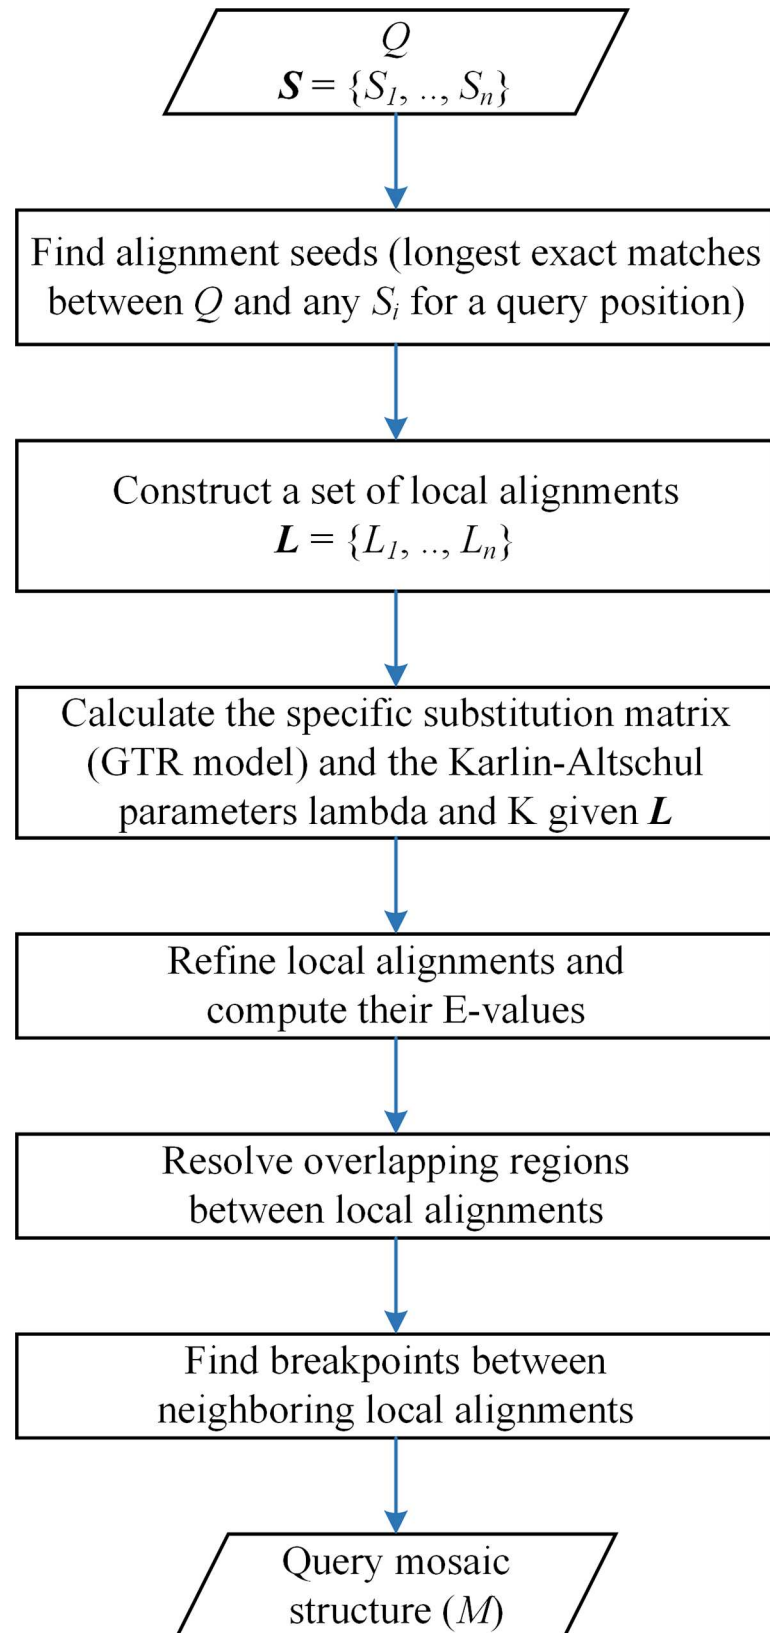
$Q$
$\boldsymbol{S} = \{S_1, .., S_n\}$

Find alignment seeds (longest exact matches between $Q$ and any $S_i$ for a query position)

Construct a set of local alignments $\boldsymbol{L} = \{L_1, .., L_n\}$

Calculate the specific substitution matrix (GTR model) and the Karlin-Altschul parameters lambda and K given $\boldsymbol{L}$

Refine local alignments and compute their E-values

Resolve overlapping regions between local alignments

Find breakpoints between neighboring local alignments

Query mosaic structure ($M$)